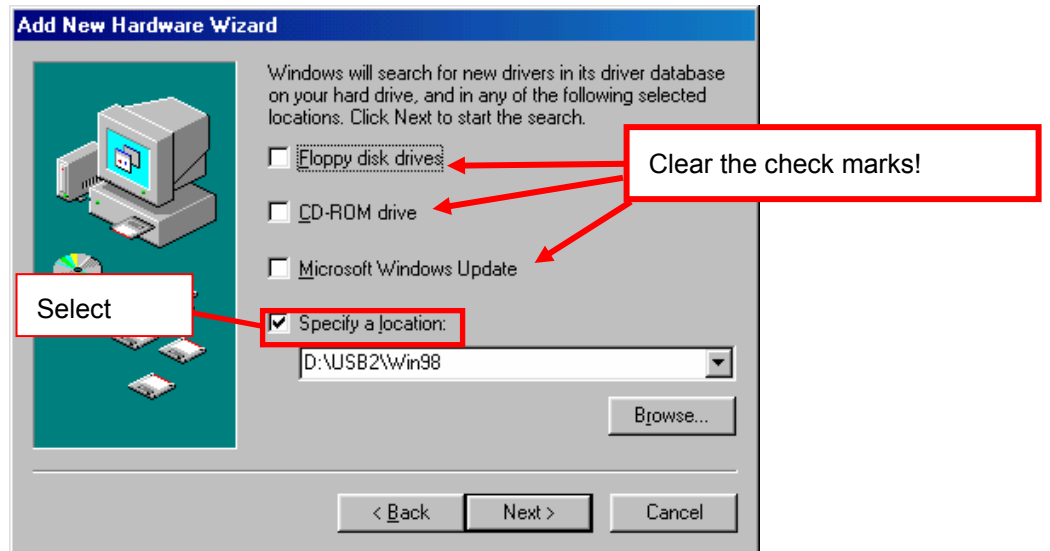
Add New Hardware Wizard

Windows will search for new drivers in its driver database on your hard drive, and in any of the following selected locations. Click Next to start the search.

Clear the check marks!

Floppy disk drives

CD-ROM drive

Microsoft Windows Update

Select

Specify a location:

D:\USB2\Win98

Browse...

< Back

Next >

Cancel